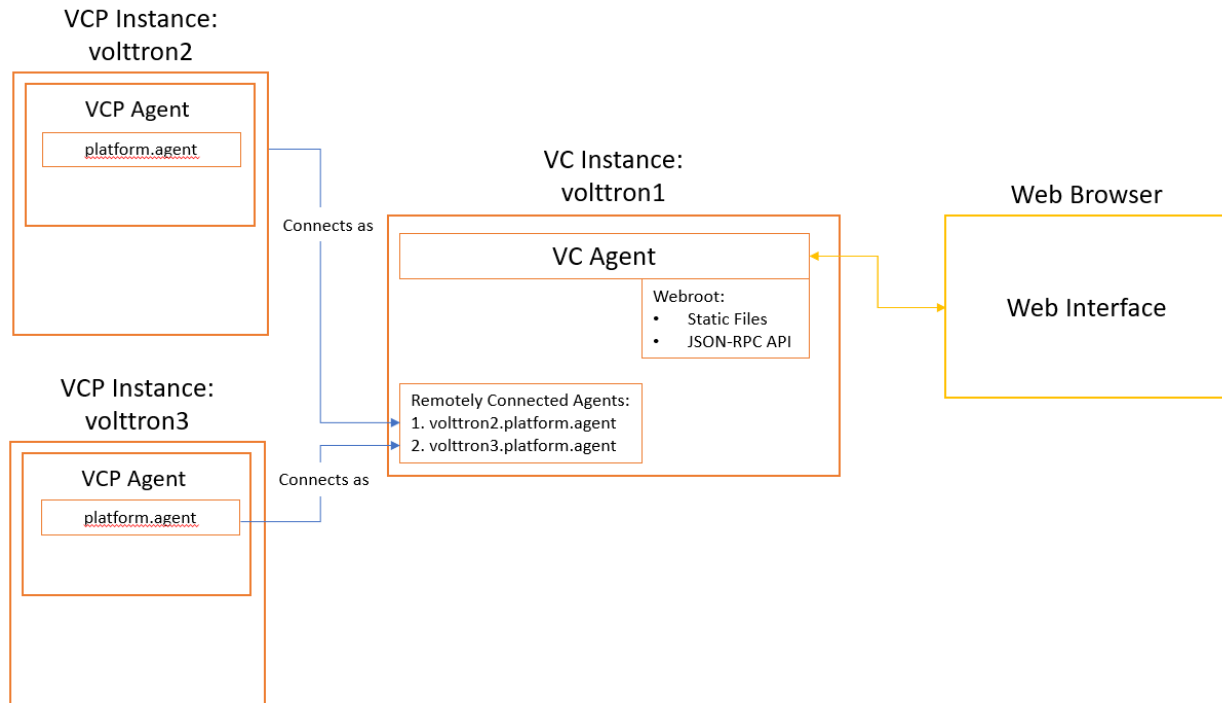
VCP Instance: volttron2

VCP Agent

platform.agent

Connects as

VC Instance: volttron1

VC Agent

Webroot:
• Static Files
• JSON-RPC API

Web Browser

Web Interface

Remotely Connected Agents:
1. volttron2.platform.agent
2. volttron3.platform.agent

VCP Instance: volttron3

VCP Agent

platform.agent

Connects as